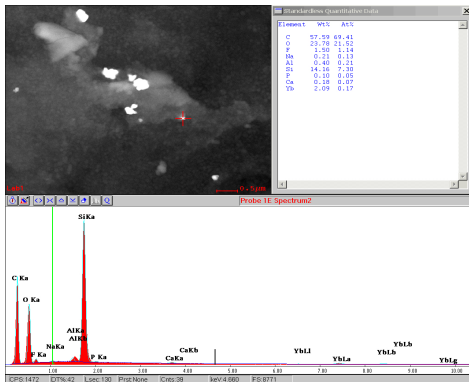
Standardless Quantitative Data

| Element | Wt% | At% |
|---|---|---|
| C | 57.59 | 69.41 |
| O | 23.78 | 21.52 |
| F | 1.50 | 1.14 |
| Na | 0.21 | 0.13 |
| Al | 0.40 | 0.21 |
| Si | 14.16 | 7.30 |
| P | 0.10 | 0.05 |
| Ca | 0.18 | 0.07 |
| Yb | 2.09 | 0.17 |

0.5μm

Probe 1E Spectrum2

SiKa
C Ka
O Ka
F Ka
NaKa
AlKa
AlKb
P Ka
CaKa
CaKb
YbLl
YbLa
YbLb
YbLb
YbLg

1.00 2.00 3.00 4.00 5.00 6.00 7.00 8.00 9.00 10.00

CPS 1472 DT%:42 Lsec:130 Prst:None Cnts 39 keV 4.860 FS:8771